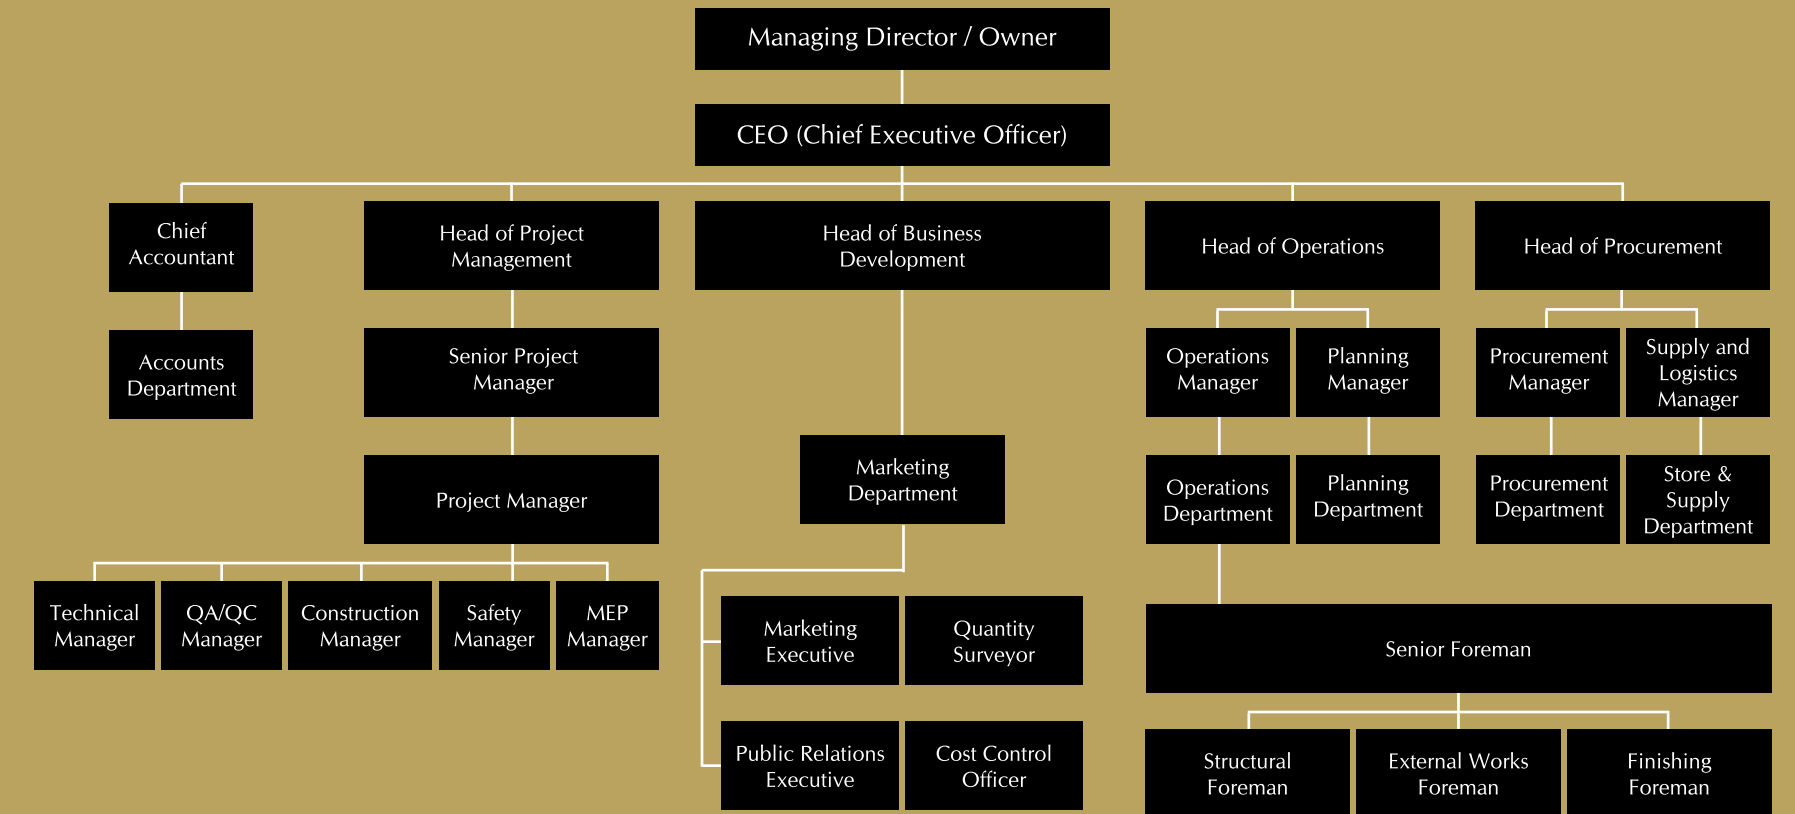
Managing Director / Owner

CEO (Chief Executive Officer)

Chief Accountant

Accounts Department

Head of Project Management

Senior Project Manager

Project Manager

Technical Manager

QA/QC Manager

Construction Manager

Safety Manager

MEP Manager

Head of Business Development

Marketing Department

Marketing Executive

Quantity Surveyor

Public Relations Executive

Cost Control Officer

Head of Operations

Operations Manager

Planning Manager

Operations Department

Planning Department

Senior Foreman

Structural Foreman

External Works Foreman

Finishing Foreman

Head of Procurement

Procurement Manager

Supply and Logistics Manager

Procurement Department

Store & Supply Department